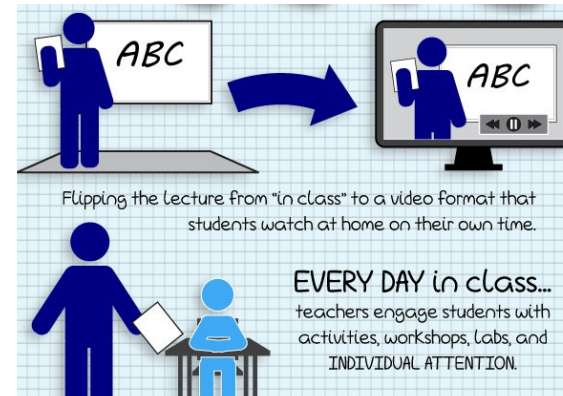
ABC

ABC

Flipping the lecture from "in class" to a video format that students watch at home on their own time.

EVERY DAY in class...
teachers engage students with activities, workshops, labs, and INDIVIDUAL ATTENTION.